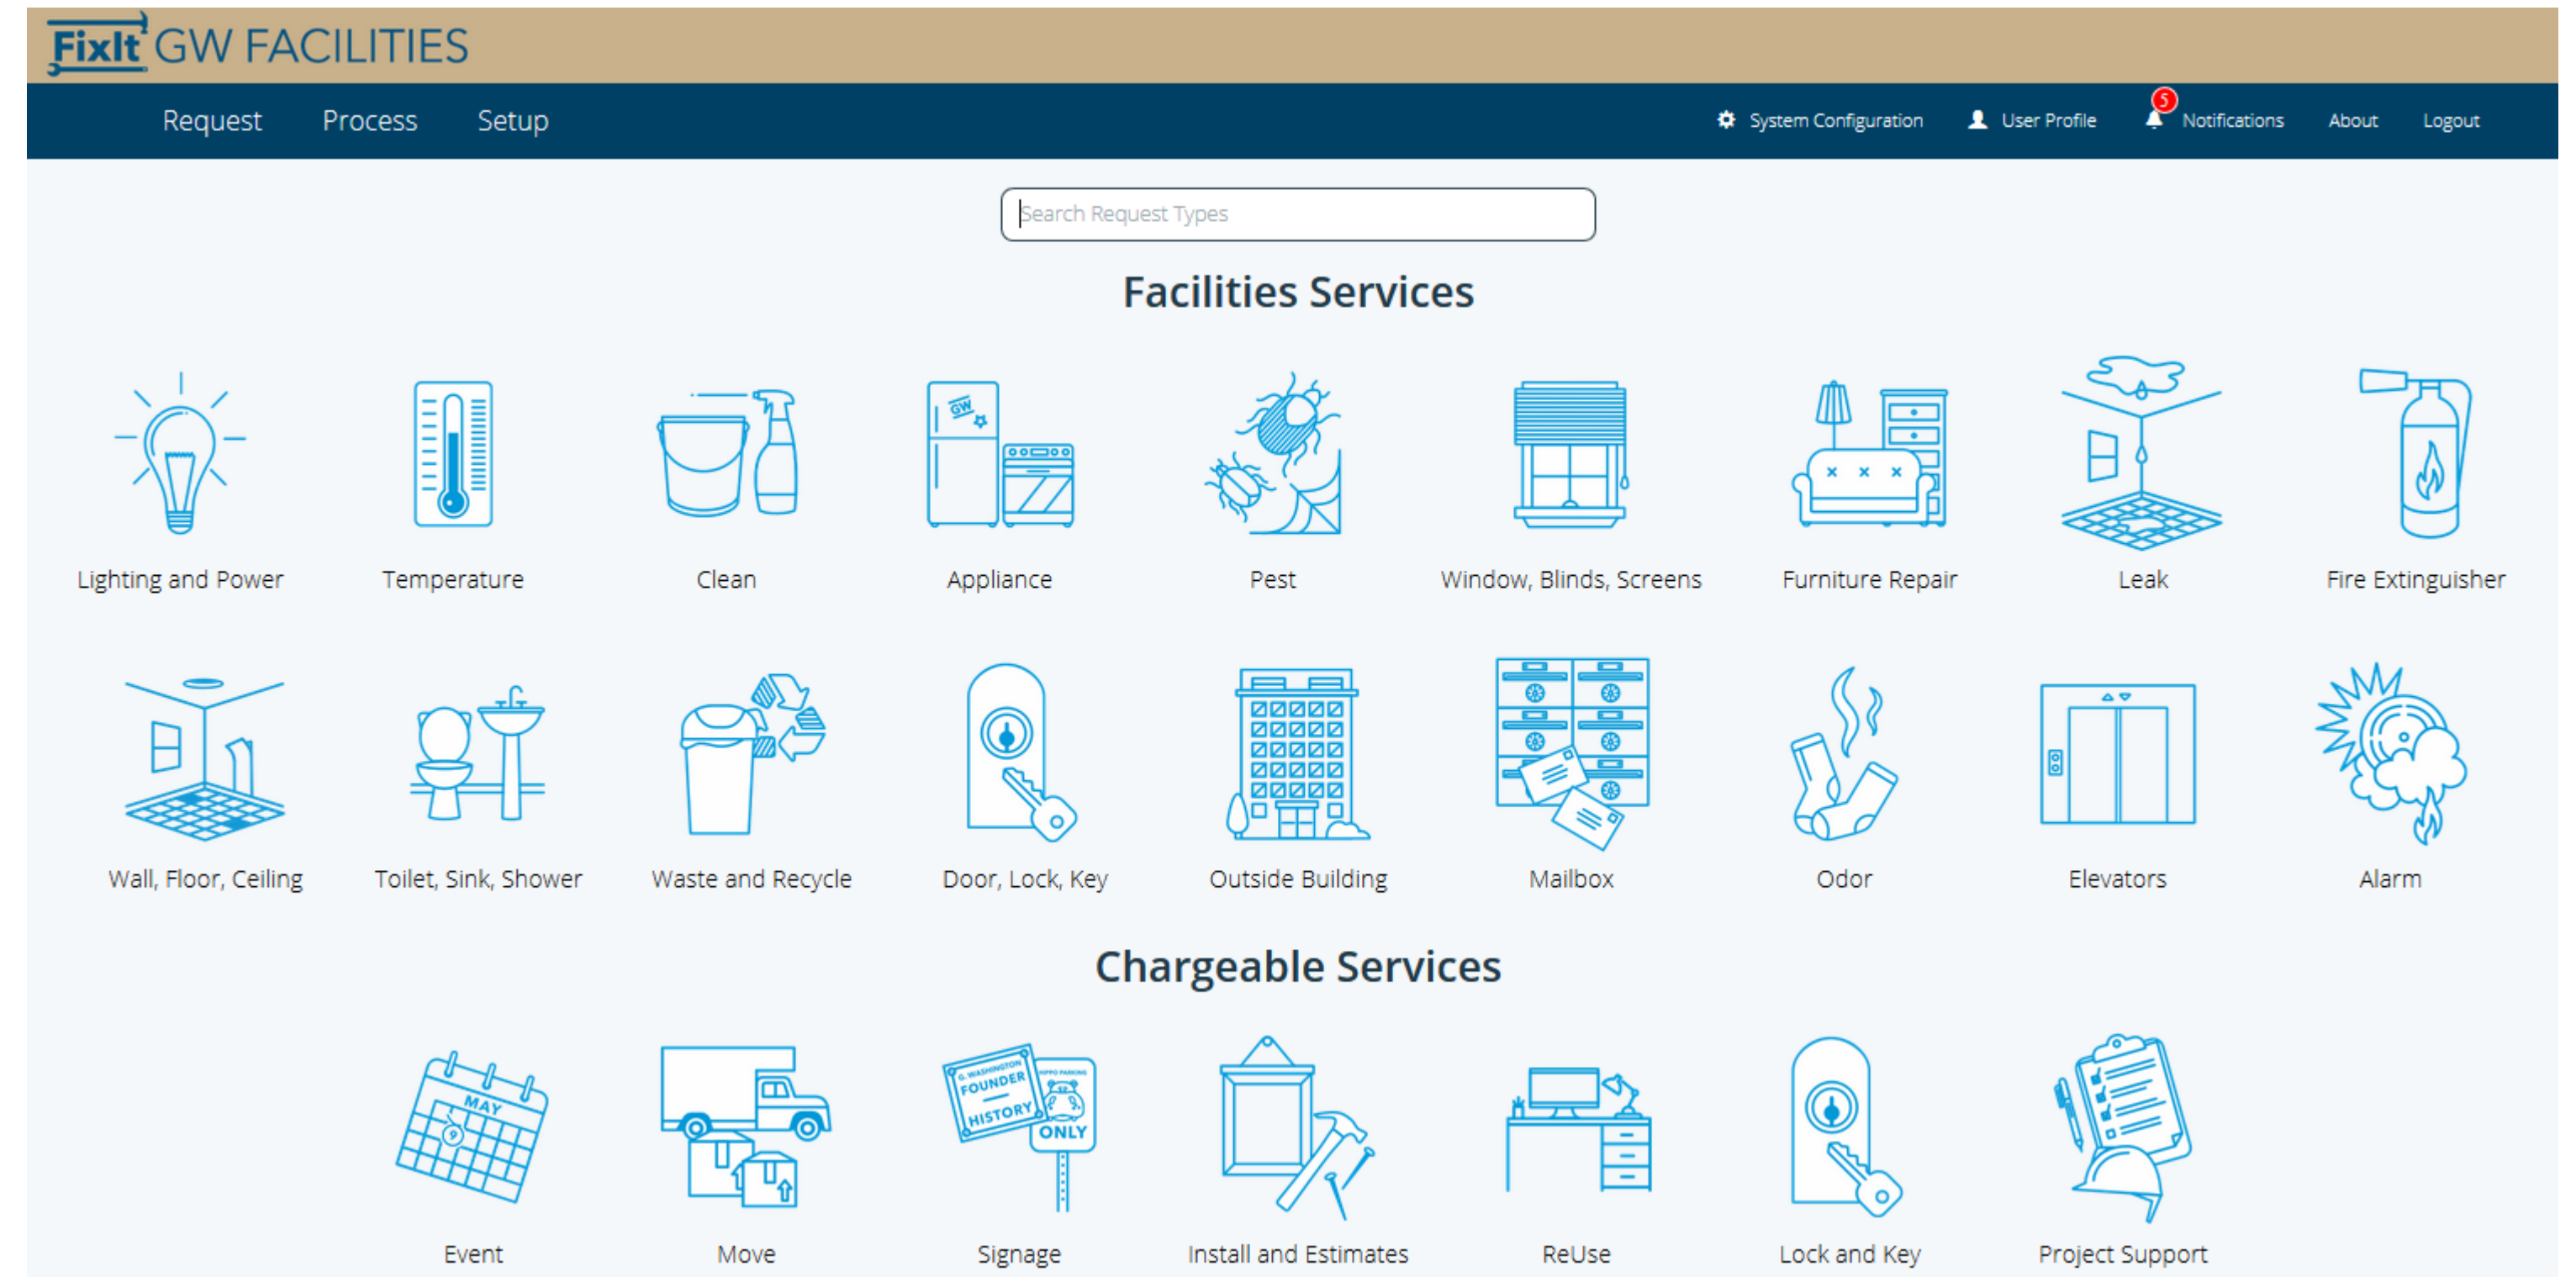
FixIt GW FACILITIES

Request Process Setup

System Configuration User Profile 5 Notifications About Logout

Search Request Types

Facilities Services

GW

Lighting and Power

Temperature

Clean

Appliance

Pest

Window, Blinds, Screens

Furniture Repair

Leak

Fire Extinguisher

Wall, Floor, Ceiling

Toilet, Sink, Shower

Waste and Recycle

Door, Lock, Key

Outside Building

Mailbox

Odor

Elevators

Alarm

Chargeable Services

MAY

G. WASHINGTON FOUNDER HISTORY

HIPPO PARKING ONLY

Event

Move

Signage

Install and Estimates

ReUse

Lock and Key

Project Support